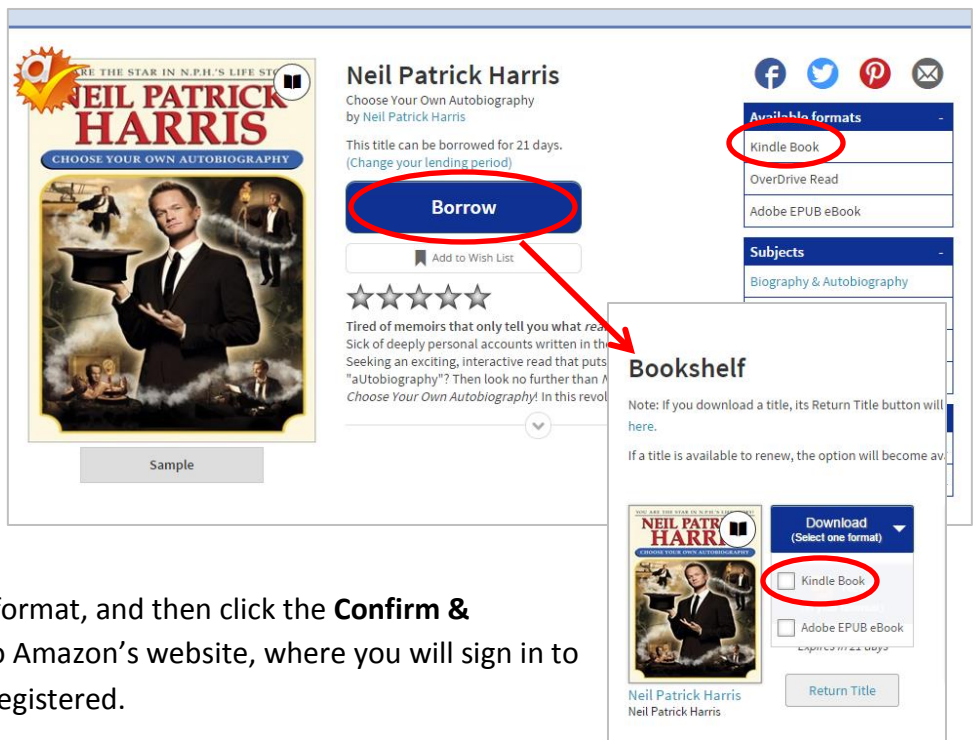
ARE THE STAR IN N.P.H.'S LIFE ST
NEIL PATRICK HARRIS
CHOOSE YOUR OWN AUTOBIOGRAPHY

Sample

Neil Patrick Harris
Choose Your Own Autobiography
by Neil Patrick Harris

This title can be borrowed for 21 days.
(Change your lending period)

Borrow

Add to Wish List

Tired of memoirs that only tell you what rea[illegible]
Sick of deeply personal accounts written in th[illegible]
Seeking an exciting, interactive read that puts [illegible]
"aUtobiography"? Then look no further than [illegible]
Choose Your Own Autobiography! In this revol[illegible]

Available formats -
Kindle Book
OverDrive Read
Adobe EPUB eBook

Subjects -
Biography & Autobiography

Bookshelf

Note: If you download a title, its Return Title button will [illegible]
here.

If a title is available to renew, the option will become av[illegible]

NEIL PATRI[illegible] HARRIS
CHOOSE YOUR OWN AUTOBIOGRAPHY

Download
(Select one format)

Kindle Book
Adobe EPUB eBook
Expires in 21 days

Neil Patrick Harris
Neil Patrick Harris

Return Title

format, and then click the Confirm &
o Amazon's website, where you will sign in to
egistered.